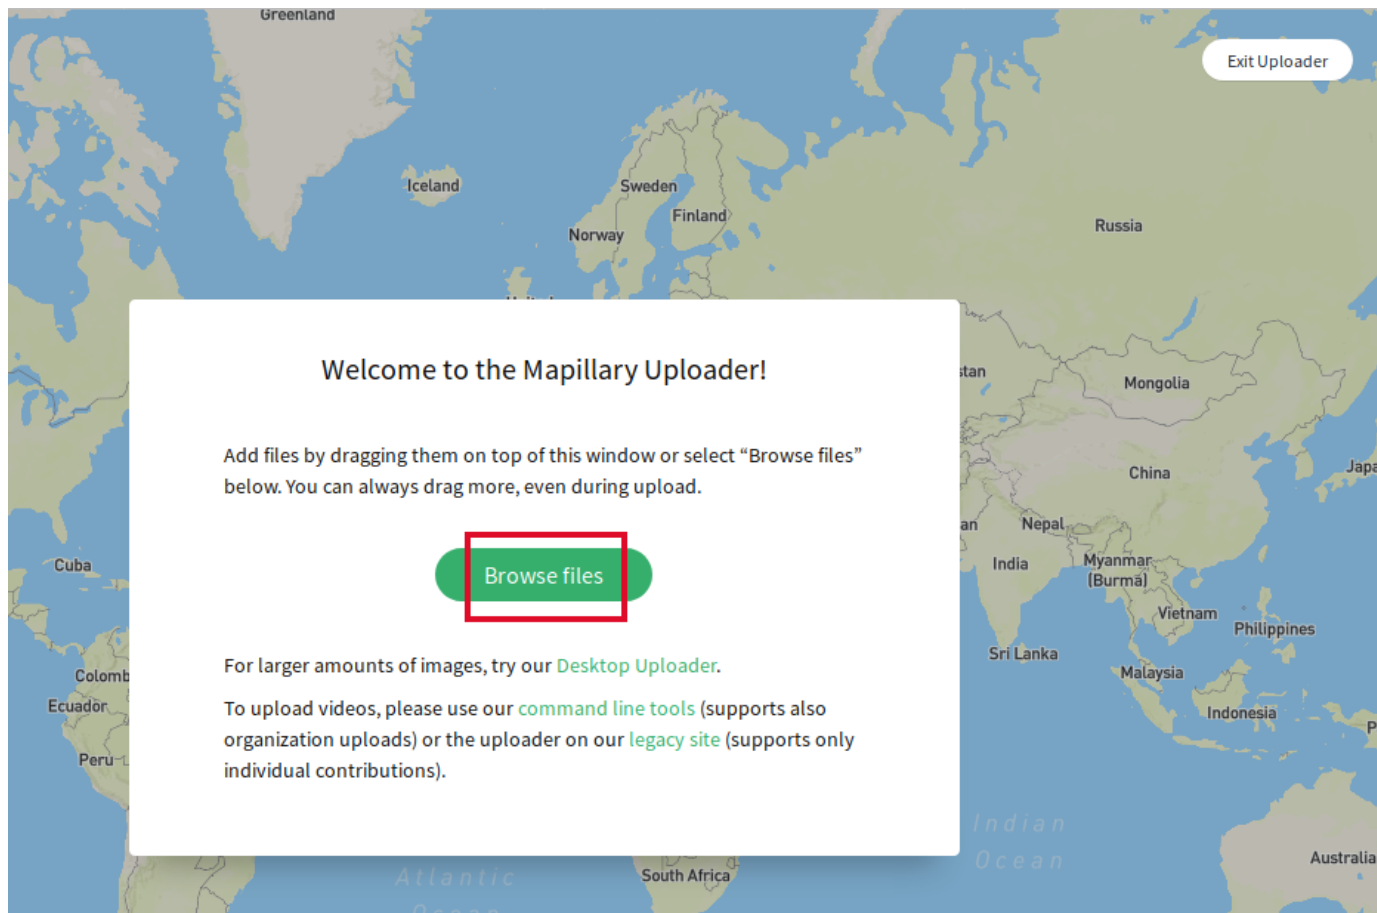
Greenland

Exit Uploader

Iceland

Sweden

Finland

Norway

Russia

Welcome to the Mapillary Uploader!

Add files by dragging them on top of this window or select "Browse files" below. You can always drag more, even during upload.

Browse files

For larger amounts of images, try our Desktop Uploader.

To upload videos, please use our command line tools (supports also organization uploads) or the uploader on our legacy site (supports only individual contributions).

stan

Mongolia

China

Japa

an

Nepal

India

Myanmar (Burma)

Vietnam

Philippines

Sri Lanka

Malaysia

Indonesia

P

Indian Ocean

Australia

Cuba

Colomb

Ecuador

Peru

Atlantic

South Africa